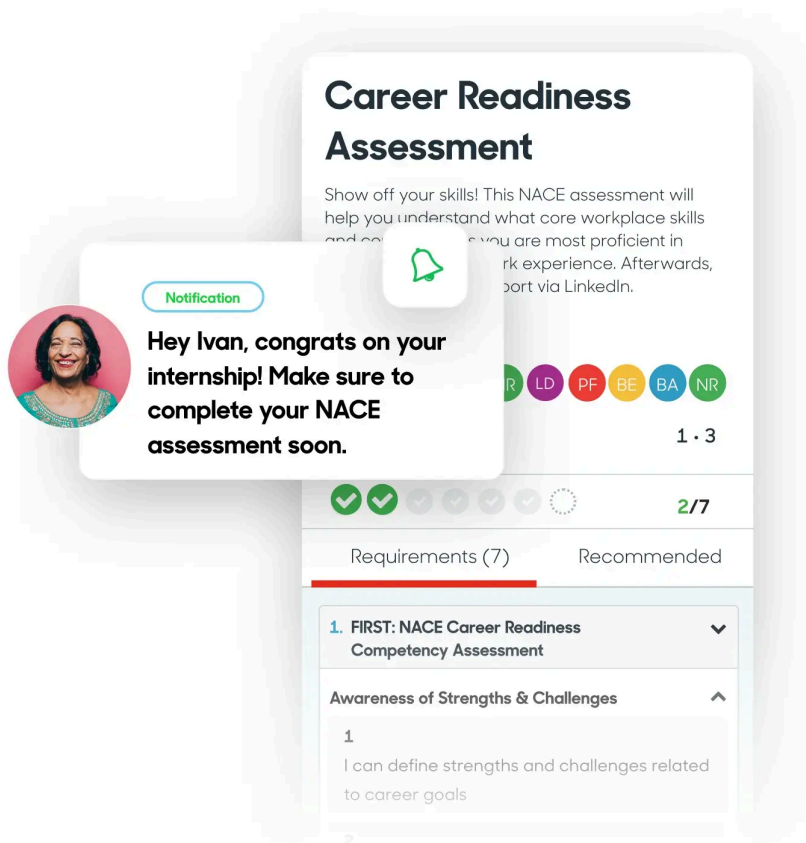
Career Readiness Assessment

Show off your skills! This NACE assessment will help you understand what core workplace skills and co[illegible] you are most proficient in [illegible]rk experience. Afterwards, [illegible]port via LinkedIn.

Notification

Hey Ivan, congrats on your internship! Make sure to complete your NACE assessment soon.

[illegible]R LD PF BE BA NR

1 · 3

2/7

Requirements (7)

Recommended

1. FIRST: NACE Career Readiness Competency Assessment

Awareness of Strengths & Challenges

1

I can define strengths and challenges related to career goals

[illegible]